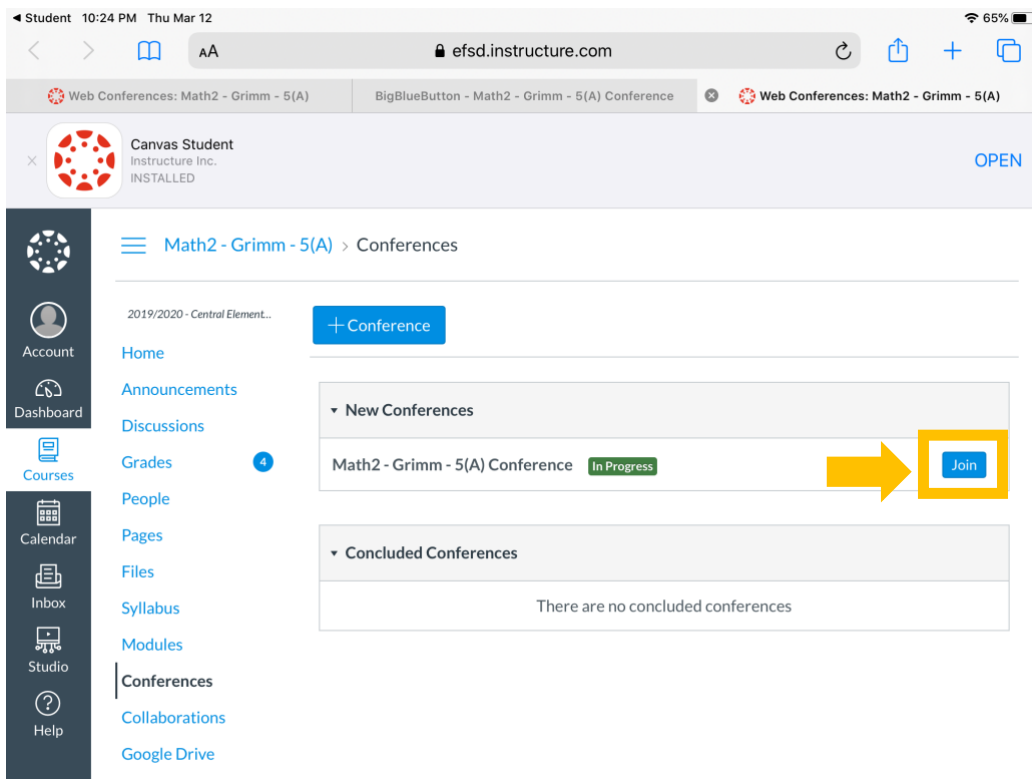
◀ Student 10:24 PM Thu Mar 12
65%

AA efsd.instructure.com

Web Conferences: Math2 - Grimm - 5(A)
BigBlueButton - Math2 - Grimm - 5(A) Conference
Web Conferences: Math2 - Grimm - 5(A)

×
Canvas Student
Instructure Inc.
INSTALLED
OPEN

Account
Dashboard
Courses
Calendar
Inbox
Studio
Help

Math2 - Grimm - 5(A) > Conferences

2019/2020 - Central Element...
Home
Announcements
Discussions
Grades 4
People
Pages
Files
Syllabus
Modules
Conferences
Collaborations
Google Drive

+ Conference

New Conferences
Math2 - Grimm - 5(A) Conference In Progress
Join

Concluded Conferences
There are no concluded conferences